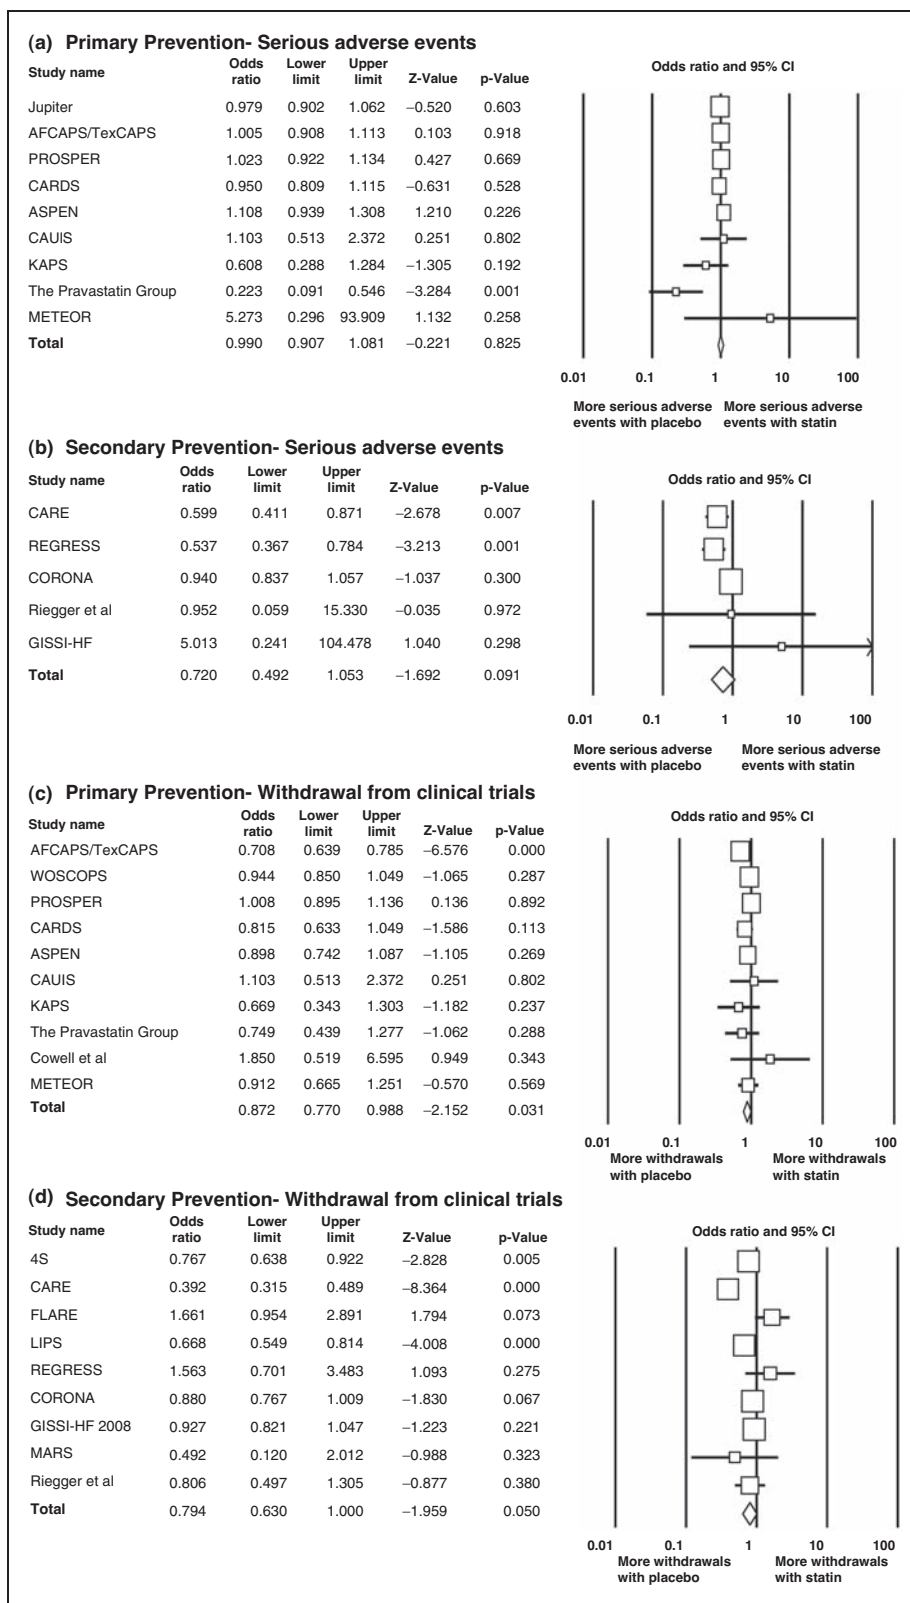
(a) Primary Prevention- Serious adverse events

| Study name | Odds ratio | Lower limit | Upper limit | Z-Value | p-Value |
|---|---|---|---|---|---|
| Jupiter | 0.979 | 0.902 | 1.062 | −0.520 | 0.603 |
| AFCAPS/TexCAPS | 1.005 | 0.908 | 1.113 | 0.103 | 0.918 |
| PROSPER | 1.023 | 0.922 | 1.134 | 0.427 | 0.669 |
| CARDS | 0.950 | 0.809 | 1.115 | −0.631 | 0.528 |
| ASPEN | 1.108 | 0.939 | 1.308 | 1.210 | 0.226 |
| CAUIS | 1.103 | 0.513 | 2.372 | 0.251 | 0.802 |
| KAPS | 0.608 | 0.288 | 1.284 | −1.305 | 0.192 |
| The Pravastatin Group | 0.223 | 0.091 | 0.546 | −3.284 | 0.001 |
| METEOR | 5.273 | 0.296 | 93.909 | 1.132 | 0.258 |
| Total | 0.990 | 0.907 | 1.081 | −0.221 | 0.825 |

Odds ratio and 95% CI

0.01 0.1 1 10 100

More serious adverse events with placebo More serious adverse events with statin

(b) Secondary Prevention- Serious adverse events

| Study name | Odds ratio | Lower limit | Upper limit | Z-Value | p-Value |
|---|---|---|---|---|---|
| CARE | 0.599 | 0.411 | 0.871 | −2.678 | 0.007 |
| REGRESS | 0.537 | 0.367 | 0.784 | −3.213 | 0.001 |
| CORONA | 0.940 | 0.837 | 1.057 | −1.037 | 0.300 |
| Riegger et al | 0.952 | 0.059 | 15.330 | −0.035 | 0.972 |
| GISSI-HF | 5.013 | 0.241 | 104.478 | 1.040 | 0.298 |
| Total | 0.720 | 0.492 | 1.053 | −1.692 | 0.091 |

Odds ratio and 95% CI

0.01 0.1 1 10 100

More serious adverse events with placebo More serious adverse events with statin

(c) Primary Prevention- Withdrawal from clinical trials

| Study name | Odds ratio | Lower limit | Upper limit | Z-Value | p-Value |
|---|---|---|---|---|---|
| AFCAPS/TexCAPS | 0.708 | 0.639 | 0.785 | −6.576 | 0.000 |
| WOSCOPS | 0.944 | 0.850 | 1.049 | −1.065 | 0.287 |
| PROSPER | 1.008 | 0.895 | 1.136 | 0.136 | 0.892 |
| CARDS | 0.815 | 0.633 | 1.049 | −1.586 | 0.113 |
| ASPEN | 0.898 | 0.742 | 1.087 | −1.105 | 0.269 |
| CAUIS | 1.103 | 0.513 | 2.372 | 0.251 | 0.802 |
| KAPS | 0.669 | 0.343 | 1.303 | −1.182 | 0.237 |
| The Pravastatin Group | 0.749 | 0.439 | 1.277 | −1.062 | 0.288 |
| Cowell et al | 1.850 | 0.519 | 6.595 | 0.949 | 0.343 |
| METEOR | 0.912 | 0.665 | 1.251 | −0.570 | 0.569 |
| Total | 0.872 | 0.770 | 0.988 | −2.152 | 0.031 |

Odds ratio and 95% CI

0.01 0.1 1 10 100

More withdrawals with placebo More withdrawals with statin

(d) Secondary Prevention- Withdrawal from clinical trials

| Study name | Odds ratio | Lower limit | Upper limit | Z-Value | p-Value |
|---|---|---|---|---|---|
| 4S | 0.767 | 0.638 | 0.922 | −2.828 | 0.005 |
| CARE | 0.392 | 0.315 | 0.489 | −8.364 | 0.000 |
| FLARE | 1.661 | 0.954 | 2.891 | 1.794 | 0.073 |
| LIPS | 0.668 | 0.549 | 0.814 | −4.008 | 0.000 |
| REGRESS | 1.563 | 0.701 | 3.483 | 1.093 | 0.275 |
| CORONA | 0.880 | 0.767 | 1.009 | −1.830 | 0.067 |
| GISSI-HF 2008 | 0.927 | 0.821 | 1.047 | −1.223 | 0.221 |
| MARS | 0.492 | 0.120 | 2.012 | −0.988 | 0.323 |
| Riegger et al | 0.806 | 0.497 | 1.305 | −0.877 | 0.380 |
| Total | 0.794 | 0.630 | 1.000 | −1.959 | 0.050 |

Odds ratio and 95% CI

0.01 0.1 1 10 100

More withdrawals with placebo More withdrawals with statin